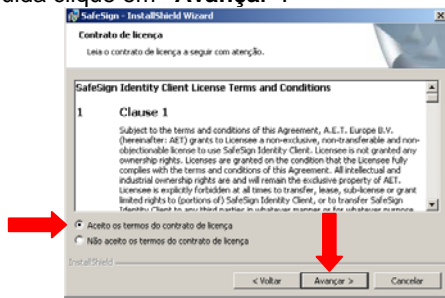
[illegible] clique em "Avançar".

SafeSign - InstallShield Wizard

Contrato de licença

Leia o contrato de licença a seguir com atenção.

SafeSign Identity Client License Terms and Conditions

1 Clause 1

Subject to the terms and conditions of this Agreement, A.E.T. Europe B.V. (hereinafter: AET) grants to Licensee a non-exclusive, non-transferable and non-objectionable license to use SafeSign Identity Client. Licensee is not granted any ownership rights. Licenses are granted on the condition that the Licensee fully complies with the terms and conditions of this Agreement. All intellectual and industrial ownership rights are and will remain the exclusive property of AET. Licensee is explicitly forbidden at all times to transfer, lease, sub-license or grant limited rights to (portions of) SafeSign Identity Client, or to transfer SafeSign Identity Client to any third parties in whatever manner or for whatever purpose.

Aceito os termos do contrato de licença

Não aceito os termos do contrato de licença

InstallShield

< Voltar

Avançar >

Cancelar